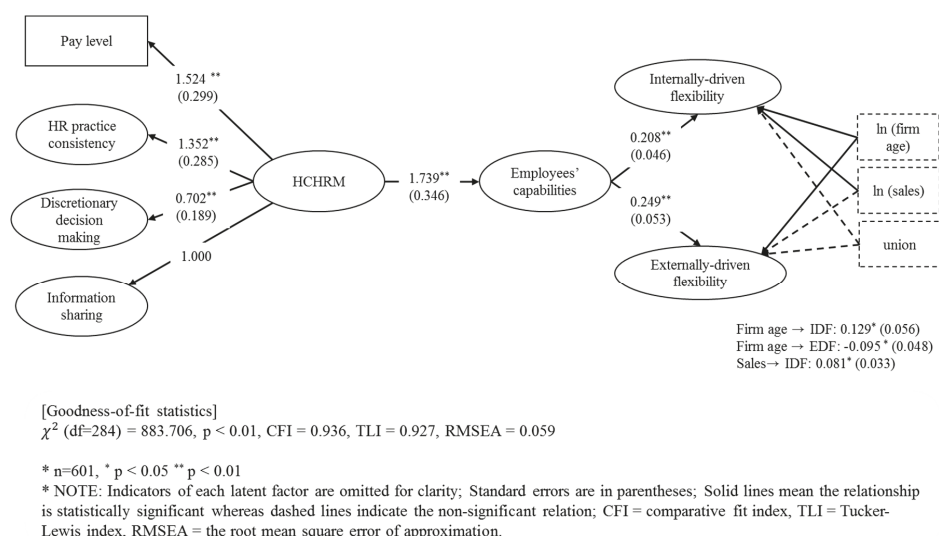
Pay level

1.524 **
(0.299)

HR practice consistency

1.352**
(0.285)

Discretionary decision making

0.702**
(0.189)

1.000

Information sharing

HCHRM

1.739**
(0.346)

Employees' capabilities

0.208**
(0.046)

0.249**
(0.053)

Internally-driven flexibility

Externally-driven flexibility

ln (firm age)

ln (sales)

union

Firm age → IDF: 0.129* (0.056)
Firm age → EDF: -0.095 * (0.048)
Sales→ IDF: 0.081* (0.033)

[Goodness-of-fit statistics]
$\chi^2$ (df=284) = 883.706, p < 0.01, CFI = 0.936, TLI = 0.927, RMSEA = 0.059

* n=601, * p < 0.05 ** p < 0.01
* NOTE: Indicators of each latent factor are omitted for clarity; Standard errors are in parentheses; Solid lines mean the relationship is statistically significant whereas dashed lines indicate the non-significant relation; CFI = comparative fit index, TLI = Tucker-Lewis index, RMSEA = the root mean square error of approximation.